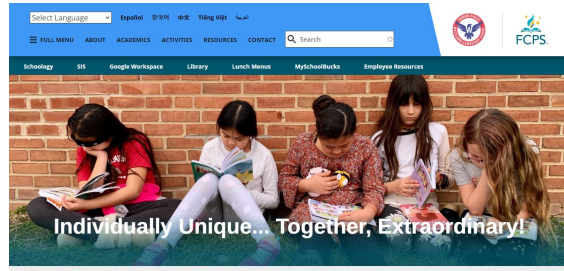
Select Language Español 한국어 中文 Tiếng Việt العربية

FULL MENU ABOUT ACADEMICS ACTIVITIES RESOURCES CONTACT

Search

FCPS

Schoology SIS Google Workspace Library Lunch Menus MySchoolBucks Employee Resources

Individually Unique... Together, Extraordinary!